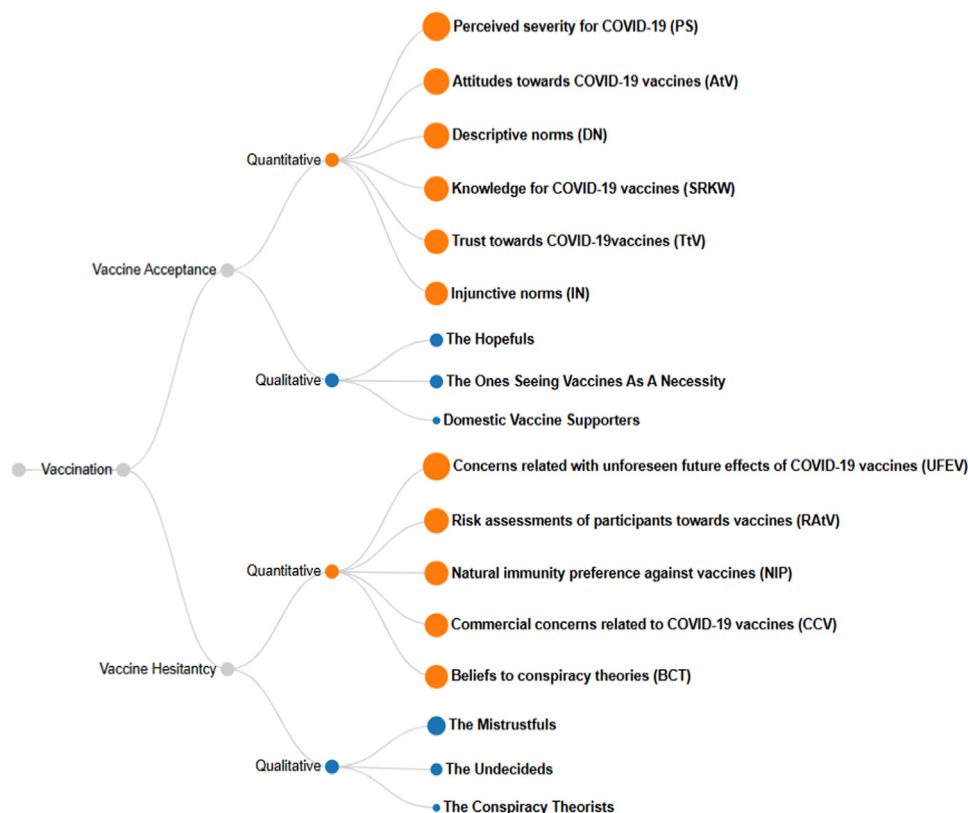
Vaccination

Vaccine Acceptance

Quantitative

Perceived severity for COVID-19 (PS)

Attitudes towards COVID-19 vaccines (AtV)

Descriptive norms (DN)

Knowledge for COVID-19 vaccines (SRKW)

Trust towards COVID-19vaccines (TtV)

Injunctive norms (IN)

Qualitative

The Hopefuls

The Ones Seeing Vaccines As A Necessity

Domestic Vaccine Supporters

Vaccine Hesitantcy

Quantitative

Concerns related with unforeseen future effects of COVID-19 vaccines (UFEV)

Risk assessments of participants towards vaccines (RAtV)

Natural immunity preference against vaccines (NIP)

Commercial concerns related to COVID-19 vaccines (CCV)

Beliefs to conspiracy theories (BCT)

Qualitative

The Mistrustfuls

The Undecideds

The Conspiracy Theorists